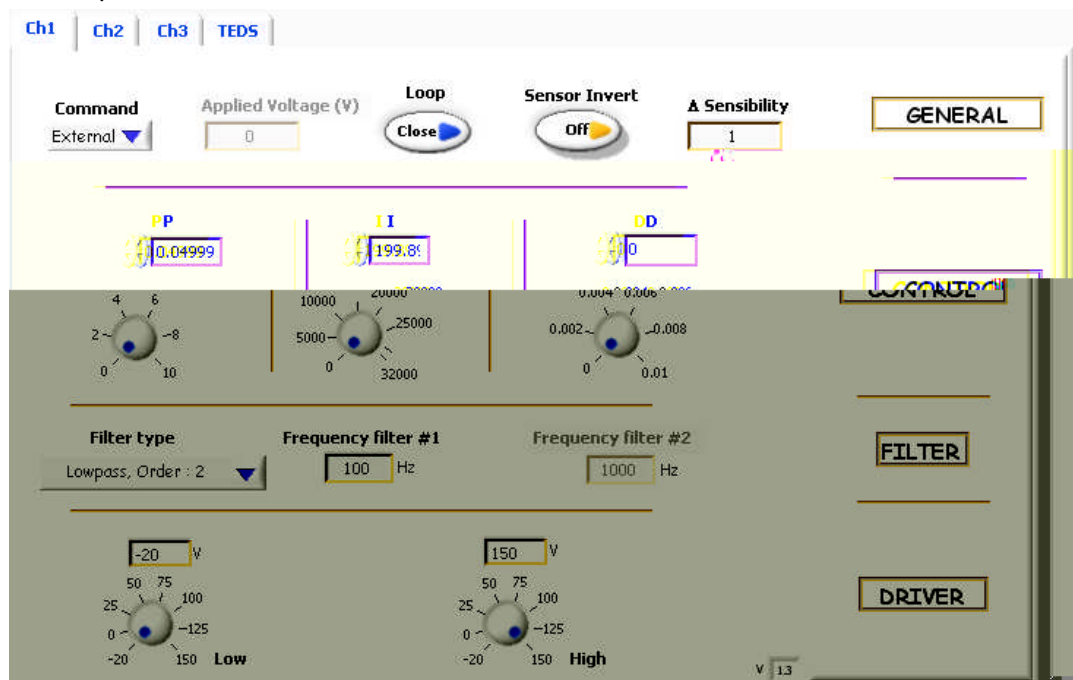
Ch1 | Ch2 | Ch3 | TEDS

Command
External

Applied Voltage (V)
0

Loop
Close

Sensor Invert
Off

A Sensibility
1

GENERAL

PP
0.04999

I I
199.8

DD
0

CONTROL

4 6
2 8
0 10

10000 20000
5000 25000
0 32000

0.004 0.006
0.002 0.008
0 0.01

Filter type
Lowpass, Order : 2

Frequency filter #1
100 Hz

Frequency filter #2
1000 Hz

FILTER

-20 V
50 75
25 100
0 125
-20 150 Low

150 V
50 75
25 100
0 125
-20 150 High

DRIVER

V 1.3